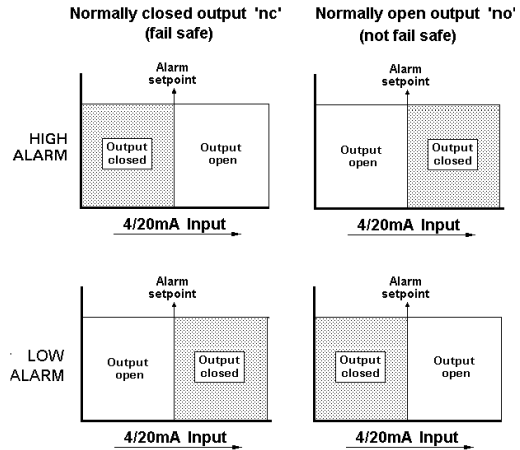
Normally closed output 'nc'
(fail safe)

Normally open output 'no'
(not fail safe)

HIGH ALARM

Alarm setpoint

Output closed

Output open

4/20mA Input

Alarm setpoint

Output open

Output closed

4/20mA Input

LOW ALARM

Alarm setpoint

Output open

Output closed

4/20mA Input

Alarm setpoint

Output closed

Output open

4/20mA Input